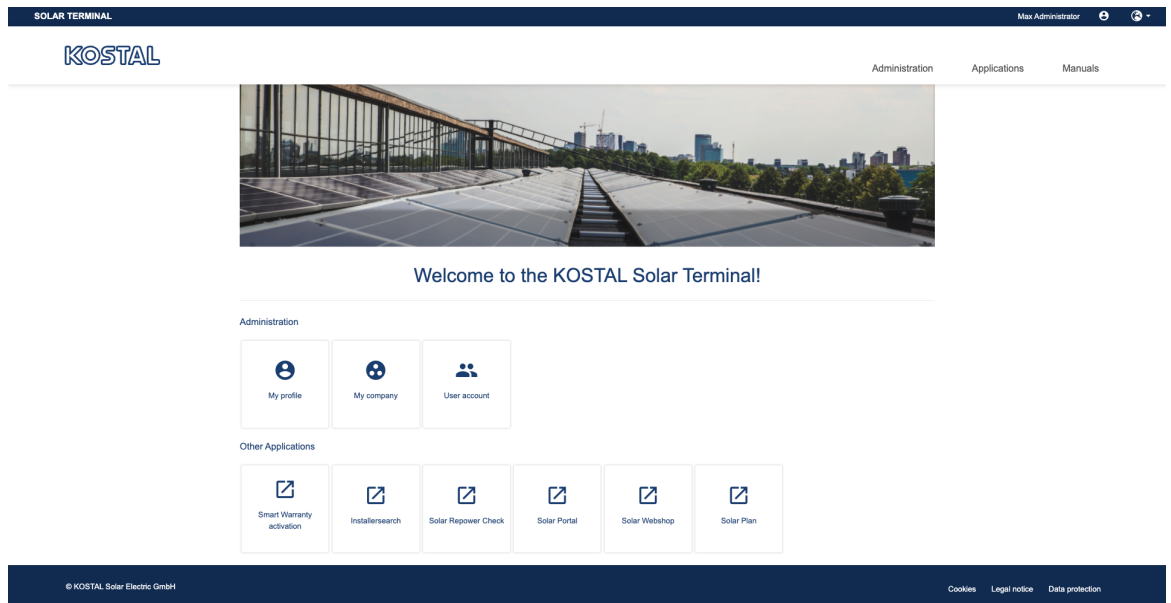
SOLAR TERMINAL

Max Administrator

KOSTAL

Administration Applications Manuals

Welcome to the KOSTAL Solar Terminal!

Administration

My profile

My company

User account

Other Applications

Smart Warranty activation

Installersearch

Solar Repower Check

Solar Portal

Solar Webshop

Solar Plan

© KOSTAL Solar Electric GmbH

Cookies Legal notice Data protection